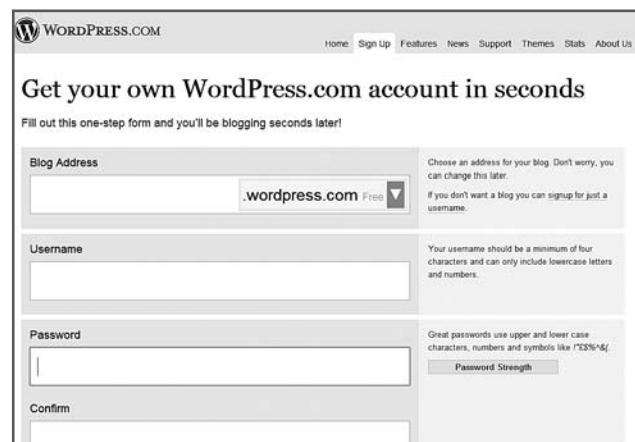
WORDPRESS.COM

Home Sign Up Features News Support Themes Stats About Us

Get your own WordPress.com account in seconds

Fill out this one-step form and you'll be blogging seconds later!

Blog Address

.wordpress.com Free

Choose an address for your blog. Don't worry, you can change this later.

If you don't want a blog you can signup for just a username.

Username

Your username should be a minimum of four characters and can only include lowercase letters and numbers.

Password

Great passwords use upper and lower case characters, numbers and symbols like !"£$%^&(.

Password Strength

Confirm